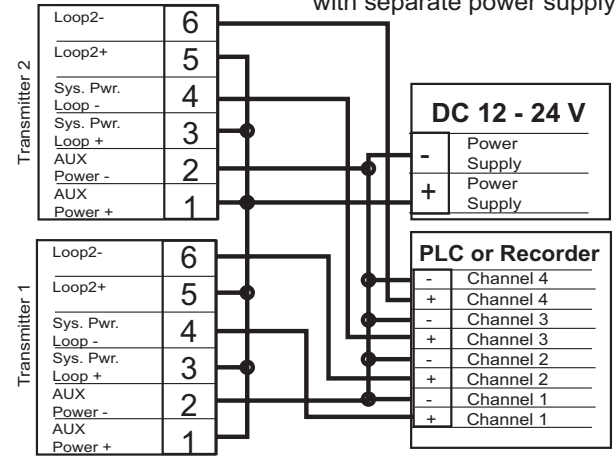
with separate power supply

Transmitter 2

| | |
|---|---|
| Loop2- | 6 |
| Loop2+ | 5 |
| Sys. Pwr. Loop - | 4 |
| Sys. Pwr. Loop + | 3 |
| AUX Power - | 2 |
| AUX Power + | 1 |

Transmitter 1

| | |
|---|---|
| Loop2- | 6 |
| Loop2+ | 5 |
| Sys. Pwr. Loop - | 4 |
| Sys. Pwr. Loop + | 3 |
| AUX Power - | 2 |
| AUX Power + | 1 |

DC 12 - 24 V

| | |
|---|---|
| - | Power Supply |
| + | Power Supply |

PLC or Recorder

| | |
|---|---|
| - | Channel 4 |
| + | Channel 4 |
| - | Channel 3 |
| + | Channel 3 |
| - | Channel 2 |
| + | Channel 2 |
| - | Channel 1 |
| + | Channel 1 |